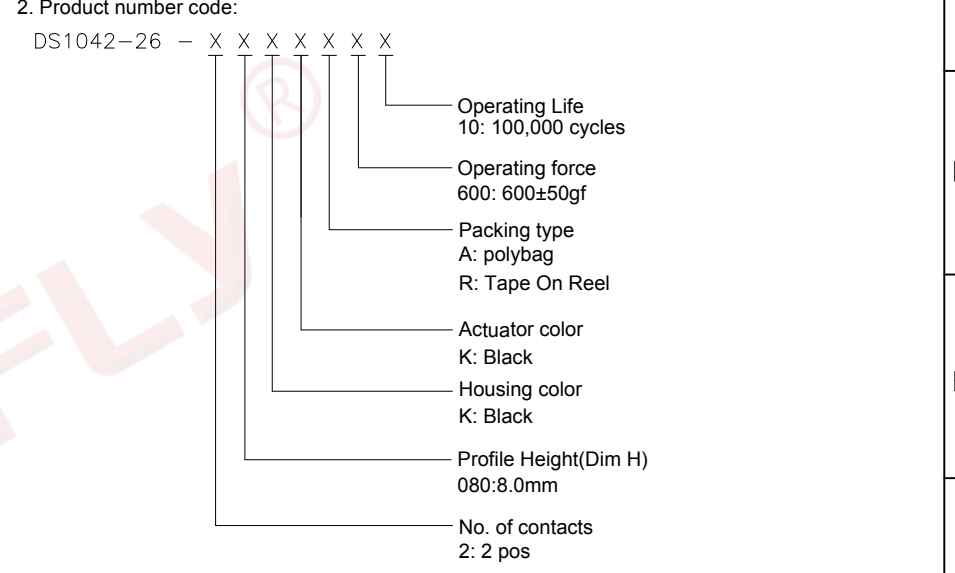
2. Product number code:

DS1042-26 - X X X X X X X

Operating Life
10: 100,000 cycles

Operating force
600: 600±50gf

Packing type
A: polybag
R: Tape On Reel

Actuator color
K: Black

Housing color
K: Black

Profile Height(Dim H)
080:8.0mm

No. of contacts
2: 2 pos